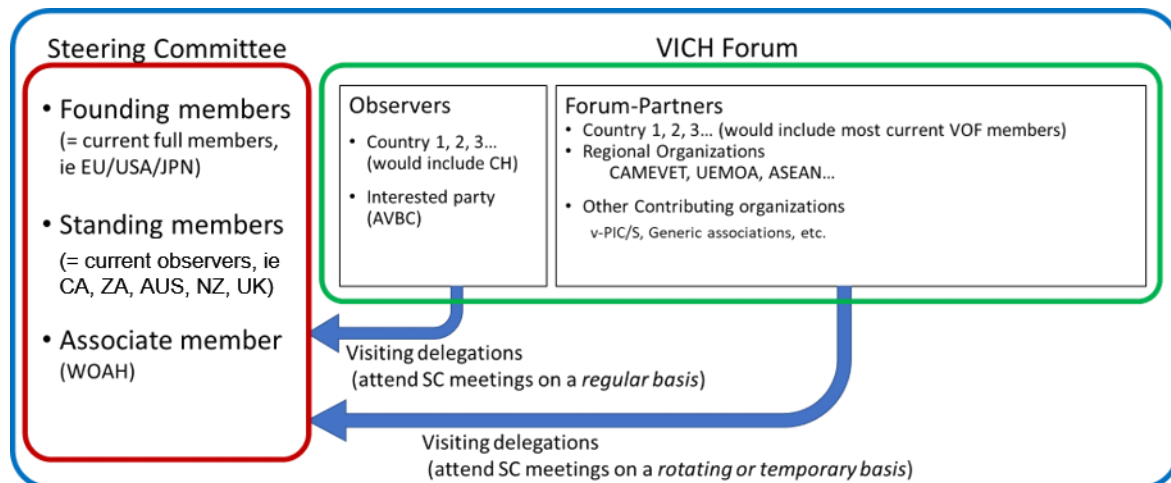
Steering Committee

• Founding members
(= current full members, ie EU/USA/JPN)

• Standing members
(= current observers, ie CA, ZA, AUS, NZ, UK)

• Associate member
(WOAH)

VICH Forum

Observers

• Country 1, 2, 3… (would include CH)

• Interested party (AVBC)

Forum-Partners

• Country 1, 2, 3… (would include most current VOF members)

• Regional Organizations
CAMEVET, UEMOA, ASEAN…

• Other Contributing organizations
v-PIC/S, Generic associations, etc.

Visiting delegations
(attend SC meetings on a *regular basis*)

Visiting delegations
(attend SC meetings on a *rotating or temporary basis*)